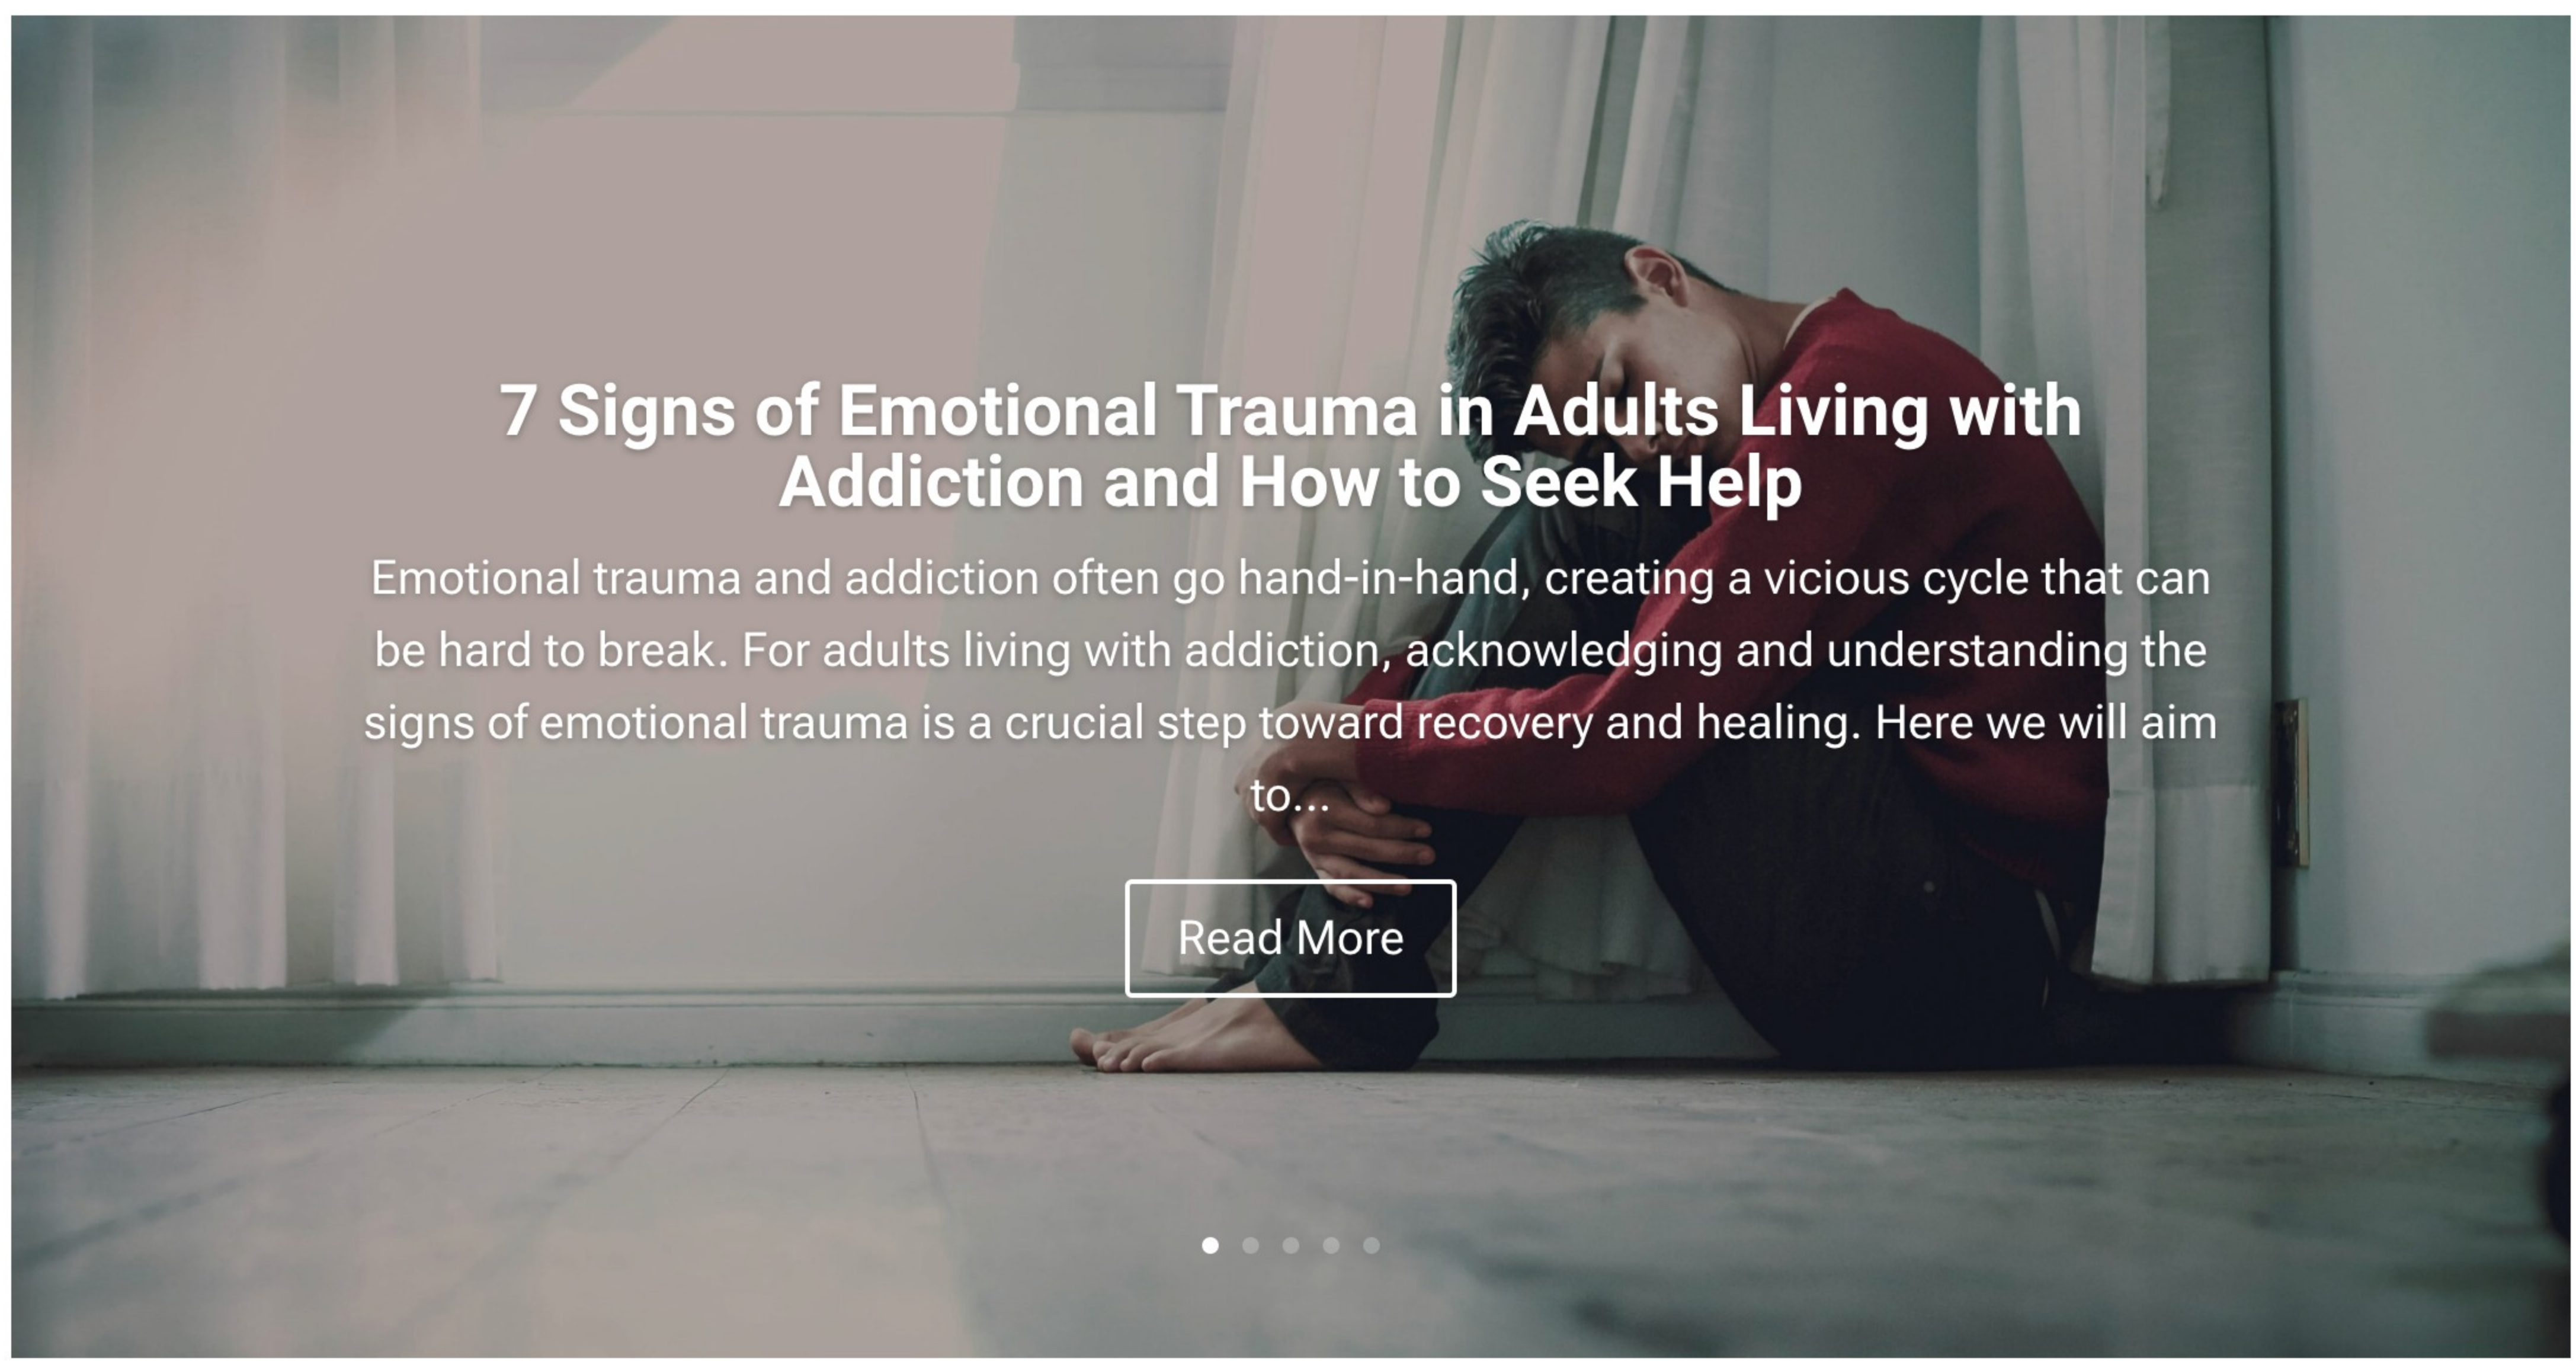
7 Signs of Emotional Trauma in Adults Living with Addiction and How to Seek Help

Emotional trauma and addiction often go hand-in-hand, creating a vicious cycle that can be hard to break. For adults living with addiction, acknowledging and understanding the signs of emotional trauma is a crucial step toward recovery and healing. Here we will aim to...

Read More